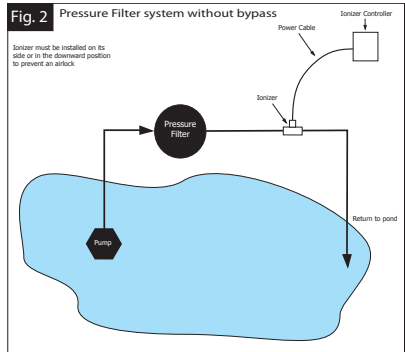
Fig. 2 Pressure Filter system without bypass

Ionizer must be installed on its side or in the downward position to prevent an airlock

Ionizer Controller

Power Cable

Ionizer

Pressure Filter

Return to pond

Pump